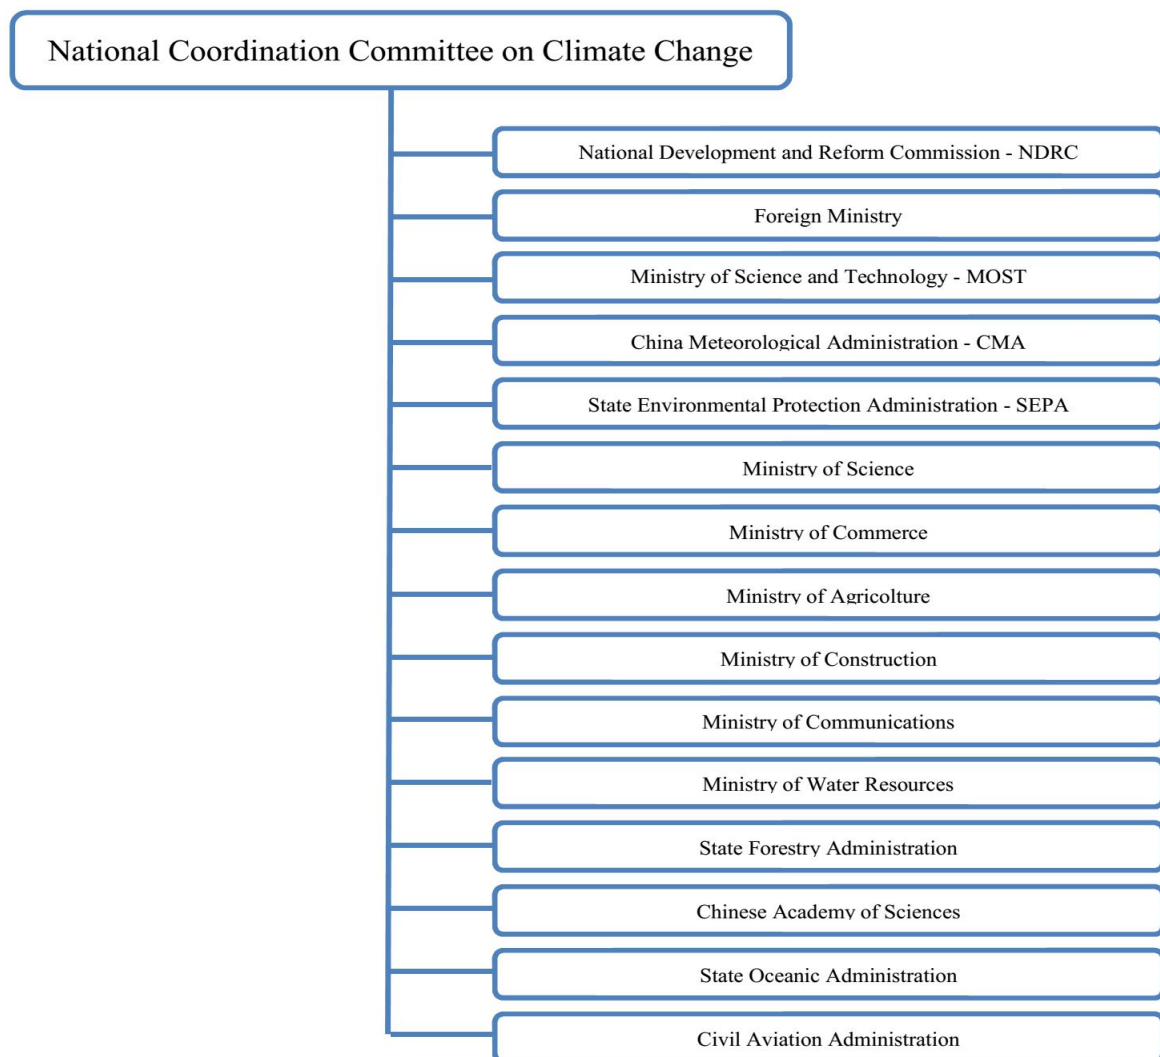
National Coordination Committee on Climate Change

National Development and Reform Commission - NDRC

Foreign Ministry

Ministry of Science and Technology - MOST

China Meteorological Administration - CMA

State Environmental Protection Administration - SEPA

Ministry of Science

Ministry of Commerce

Ministry of Agricolture

Ministry of Construction

Ministry of Communications

Ministry of Water Resources

State Forestry Administration

Chinese Academy of Sciences

State Oceanic Administration

Civil Aviation Administration